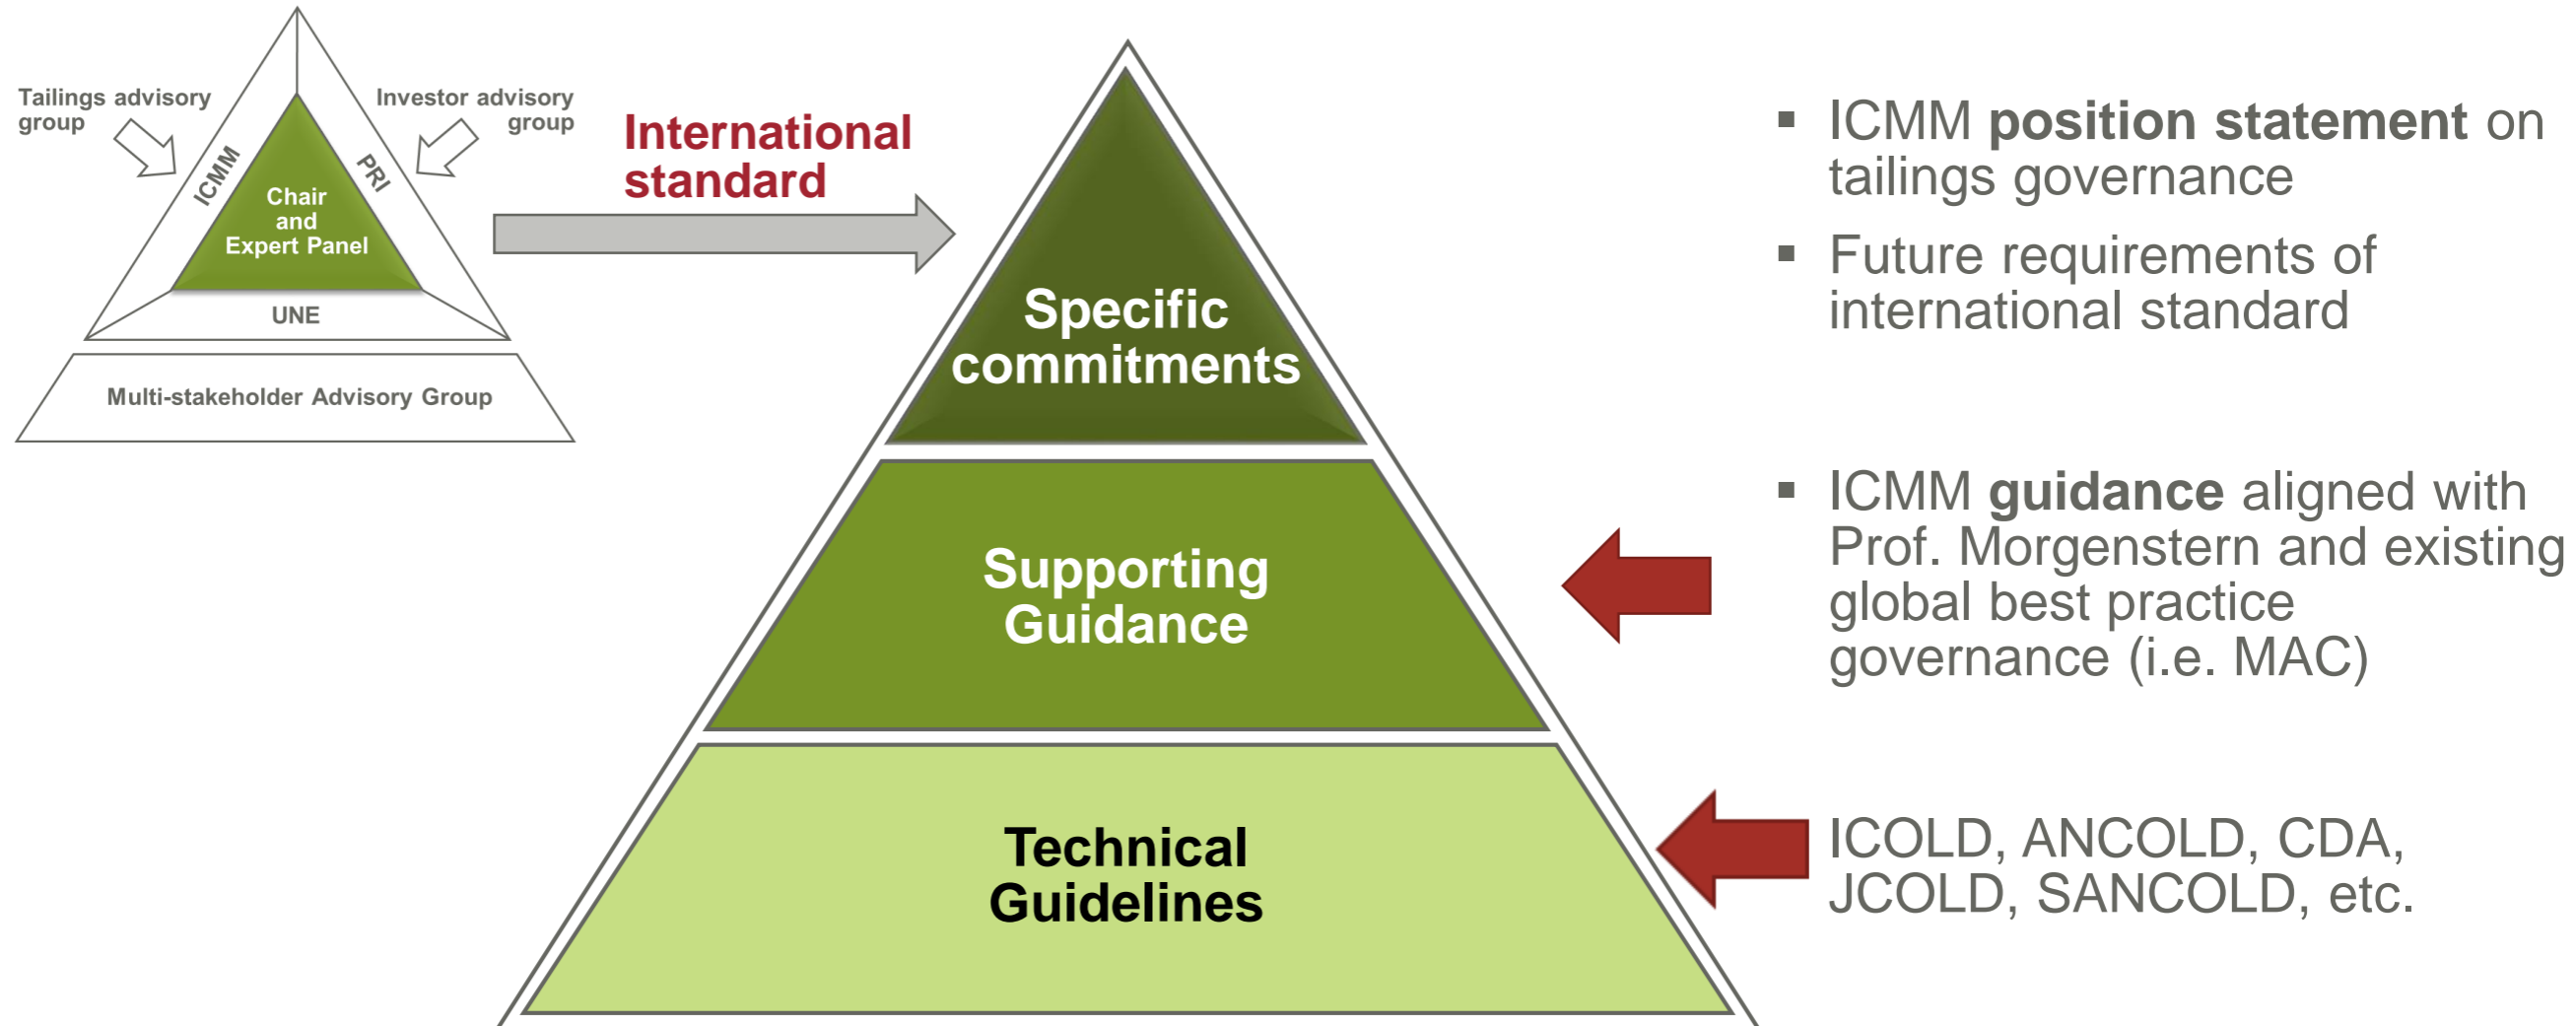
Tailings advisory group

Investor advisory group

ICMM

PRI

Chair and Expert Panel

UNE

Multi-stakeholder Advisory Group

International standard

Specific commitments

Supporting Guidance

Technical Guidelines

▪ ICMM **position statement** on tailings governance

▪ Future requirements of international standard

▪ ICMM **guidance** aligned with Prof. Morgenstern and existing global best practice governance (i.e. MAC)

ICOLD, ANCOLD, CDA, JCOLD, SANCOLD, etc.